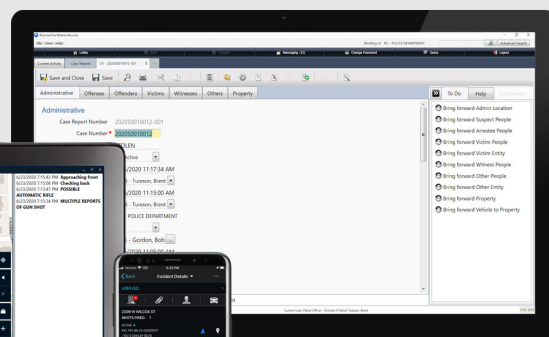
Files View Help
Working In: PD - POLICE DEPARTMENT
Advanced Search
Messaging (12)
Change Password
Query
Logout
Current Activity
Case Reports
LR - 2020050012-001
Save and Close
Save
Administrative
Offenses
Offenders
Victims
Witnesses
Others
Property
Administrative
Case Report Number 2020050012-001
Case Number * 2020050012
OLEN
ctive
/2020 11:17:34 AM
- Tureson, Brent
/2020 11:15:00 AM
- Tureson, Brent
POLICE DEPARTMENT
- Gordon, Bob
To Do
Help
Bring forward Admin Location
Bring forward Suspect People
Bring forward Arrestee People
Bring forward Victim People
Bring forward Victim Entity
Bring forward Witness People
Bring forward Other People
Bring forward Other Entity
Bring forward Property
Bring forward Vehicle to Property
6/23/2020 7:15:43 PM Approaching front
6/23/2020 7:15:08 PM Checking back
6/23/2020 7:13:47 PM POSSIBLE AUTOMATIC RIFLE
6/23/2020 7:13:34 PM MULTIPLE REPORTS OF GUN SHOT
Back
Incident Details
ARRIVED
2300 W WILCOX ST
SHOTS FIRED 1